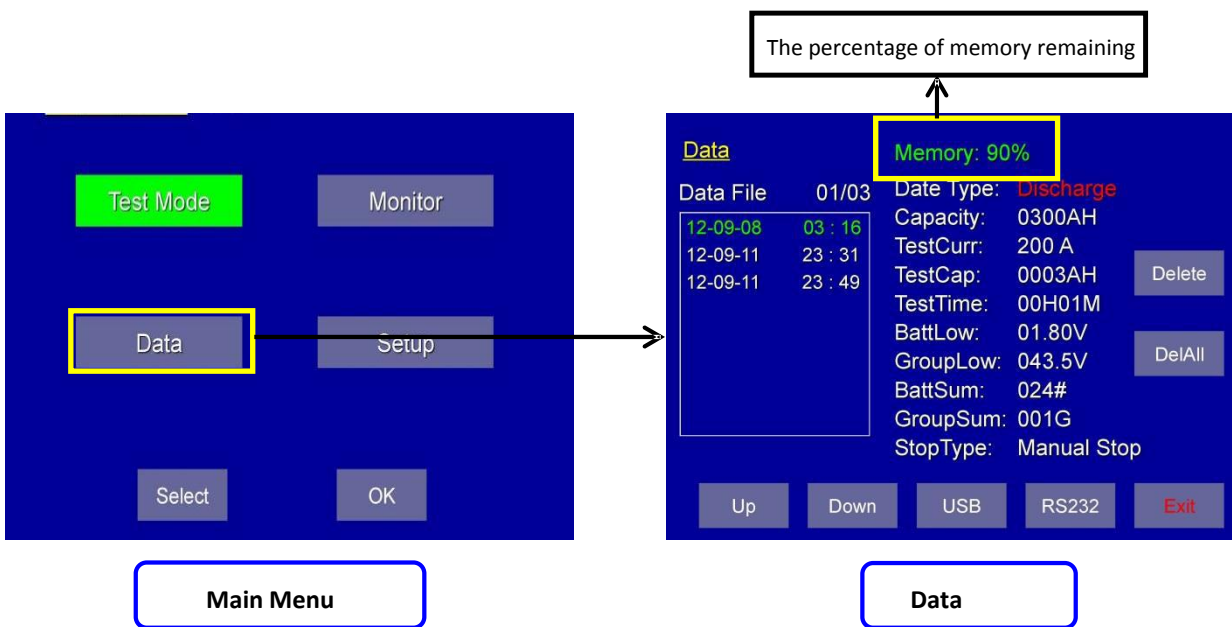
The percentage of memory remaining

Test Mode
Monitor
Data
Setup
Select
OK

Main Menu

Data
Memory: 90%
Data File 01/03
12-09-08 03 : 16
12-09-11 23 : 31
12-09-11 23 : 49
Date Type: Discharge
Capacity: 0300AH
TestCurr: 200 A
TestCap: 0003AH
TestTime: 00H01M
BattLow: 01.80V
GroupLow: 043.5V
BattSum: 024#
GroupSum: 001G
StopType: Manual Stop
Delete
DelAll
Up
Down
USB
RS232
Exit

Data